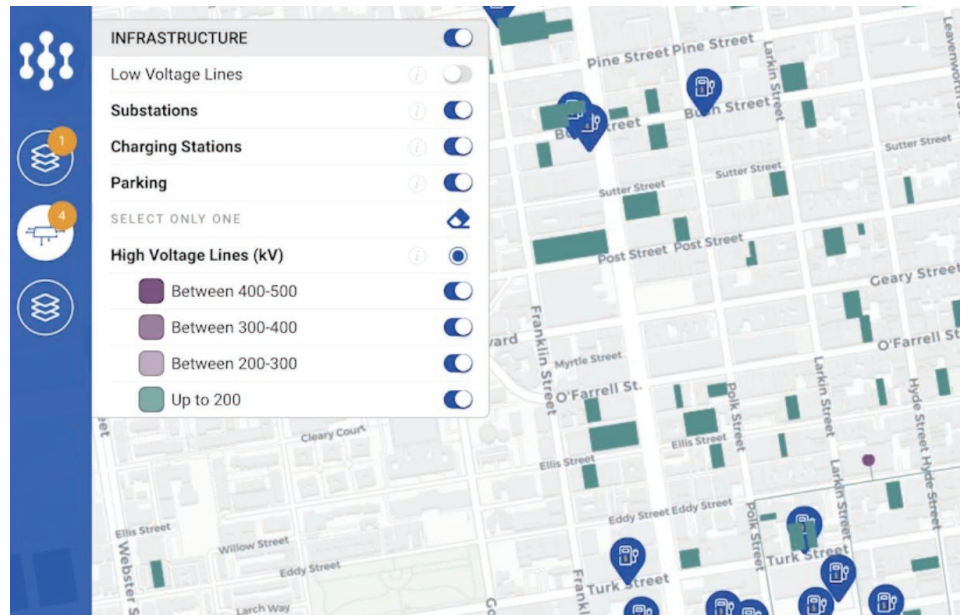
1
4

INFRASTRUCTURE
Low Voltage Lines
Substations
Charging Stations
Parking
SELECT ONLY ONE
High Voltage Lines (kV)
Between 400-500
Between 300-400
Between 200-300
Up to 200

Pine Street Pine Street
Bush Street
Bush Street
Sutter Street
Sutter Street
Sutter Street
Post Street Post Street
Geary Street
O'Farrell St
Franklin Street
Myrtle Street
O'Farrell St.
Polk Street
Larkin Street
Hyde Street
Hyde Street
Leavenworth St
Larkin Street
Ellis Street
Ellis Street
Cleary Court
Eddy Street Eddy Street
Turk Street
Turk Street
Ellis Street
Willow Street
Eddy Street
Webster St
Larch Way
Franklin
Polk Street
ward